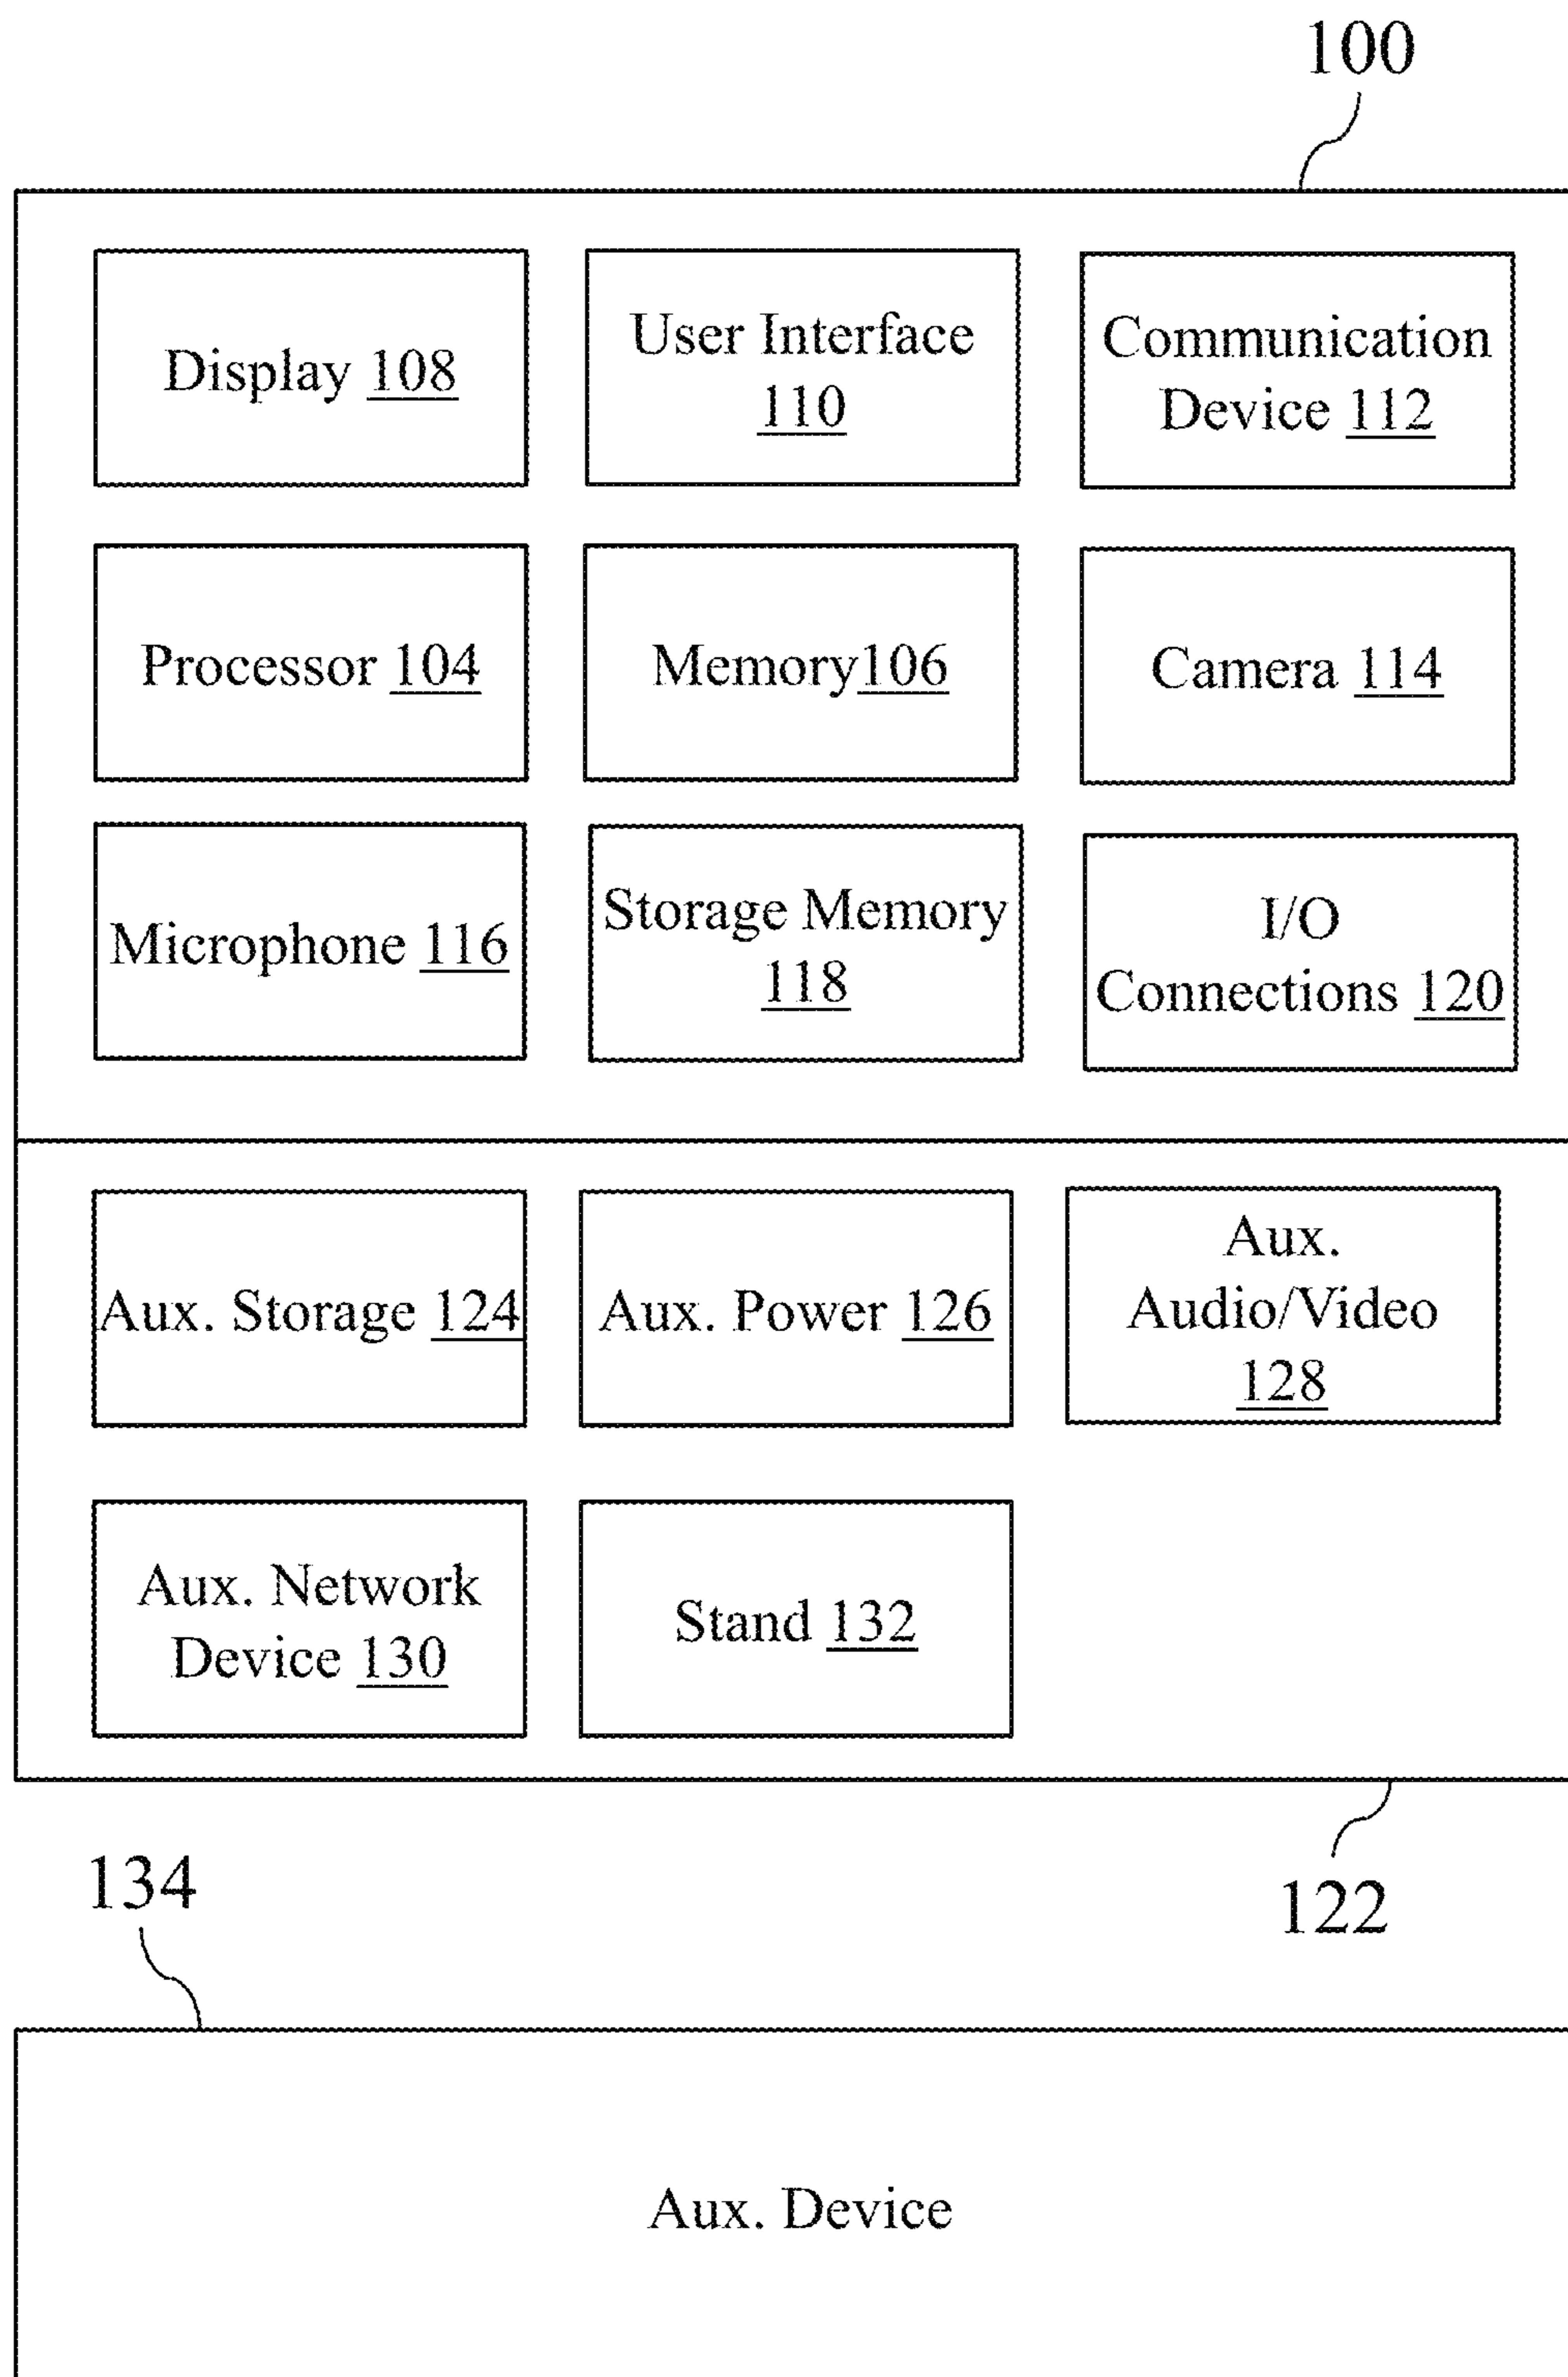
100

Display 108

User Interface 110

Communication Device 112

Processor 104

Memory106

Camera 114

Microphone 116

Storage Memory 118

I/O Connections 120

Aux. Storage 124

Aux. Power 126

Aux. Audio/Video 128

Aux. Network Device 130

Stand 132

134

122

Aux. Device